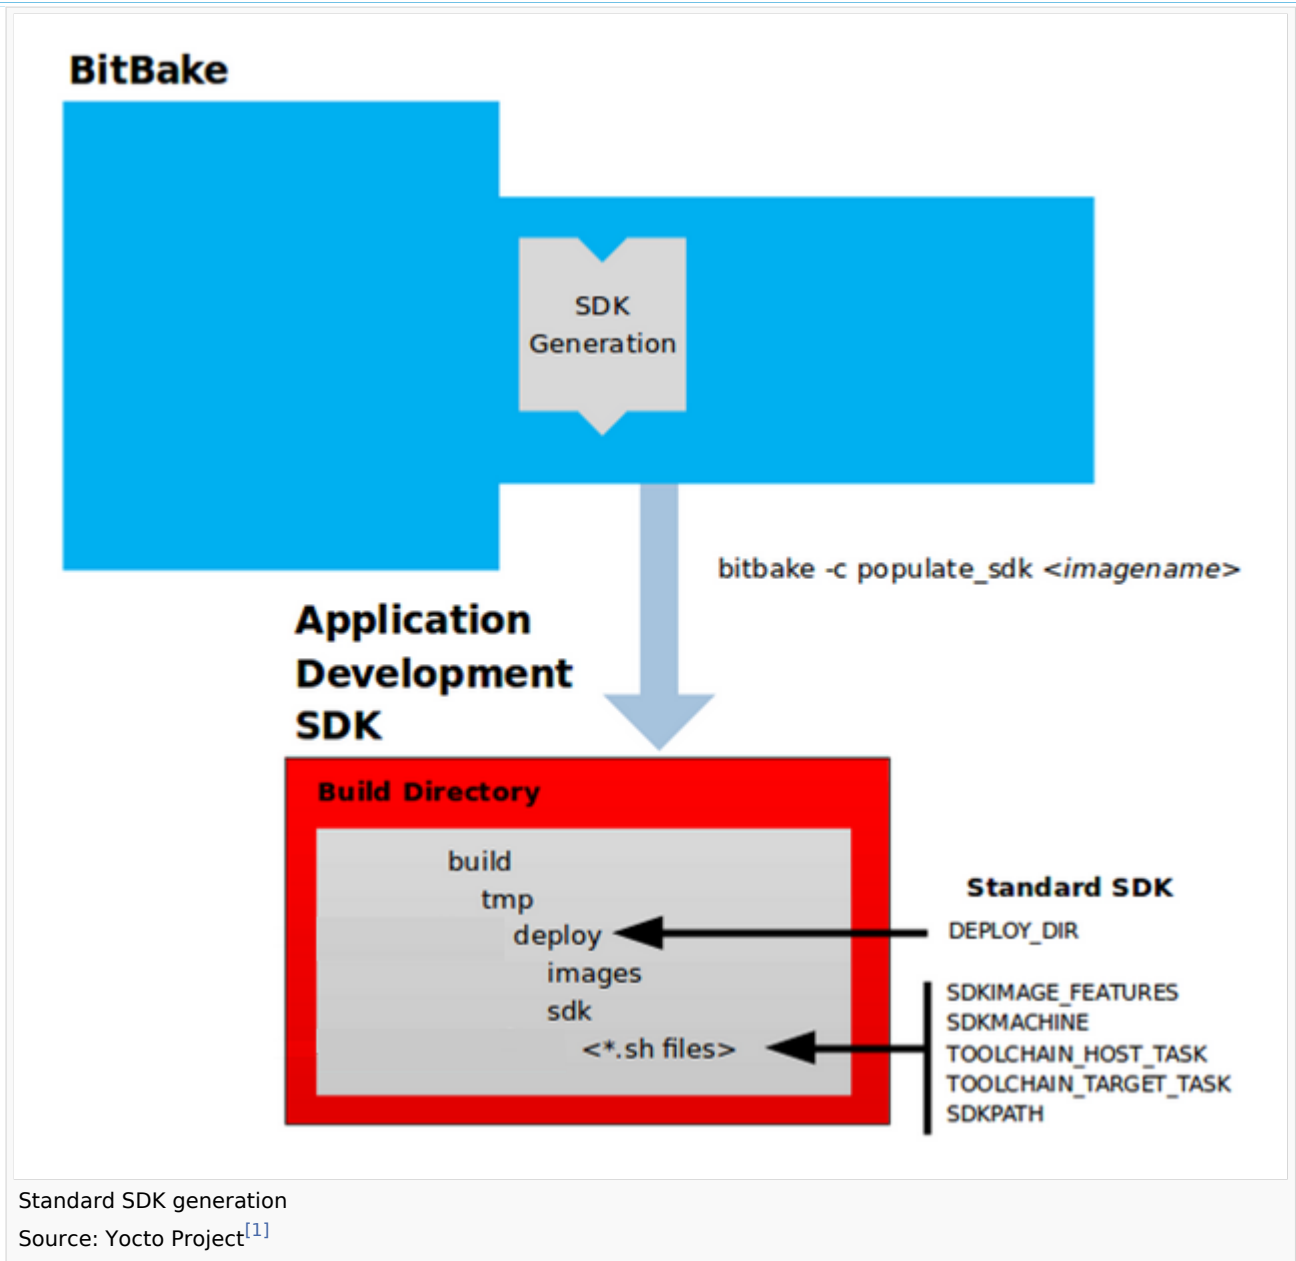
BitBake

SDK Generation

bitbake -c populate_sdk <imagename>

Application Development SDK

Build Directory

build
tmp
deploy
images
sdk
<*.sh files>

Standard SDK

DEPLOY_DIR

SDKIMAGE_FEATURES
SDKMACHINE
TOOLCHAIN_HOST_TASK
TOOLCHAIN_TARGET_TASK
SDKPATH

Standard SDK generation
Source: Yocto Project$^{[1]}$